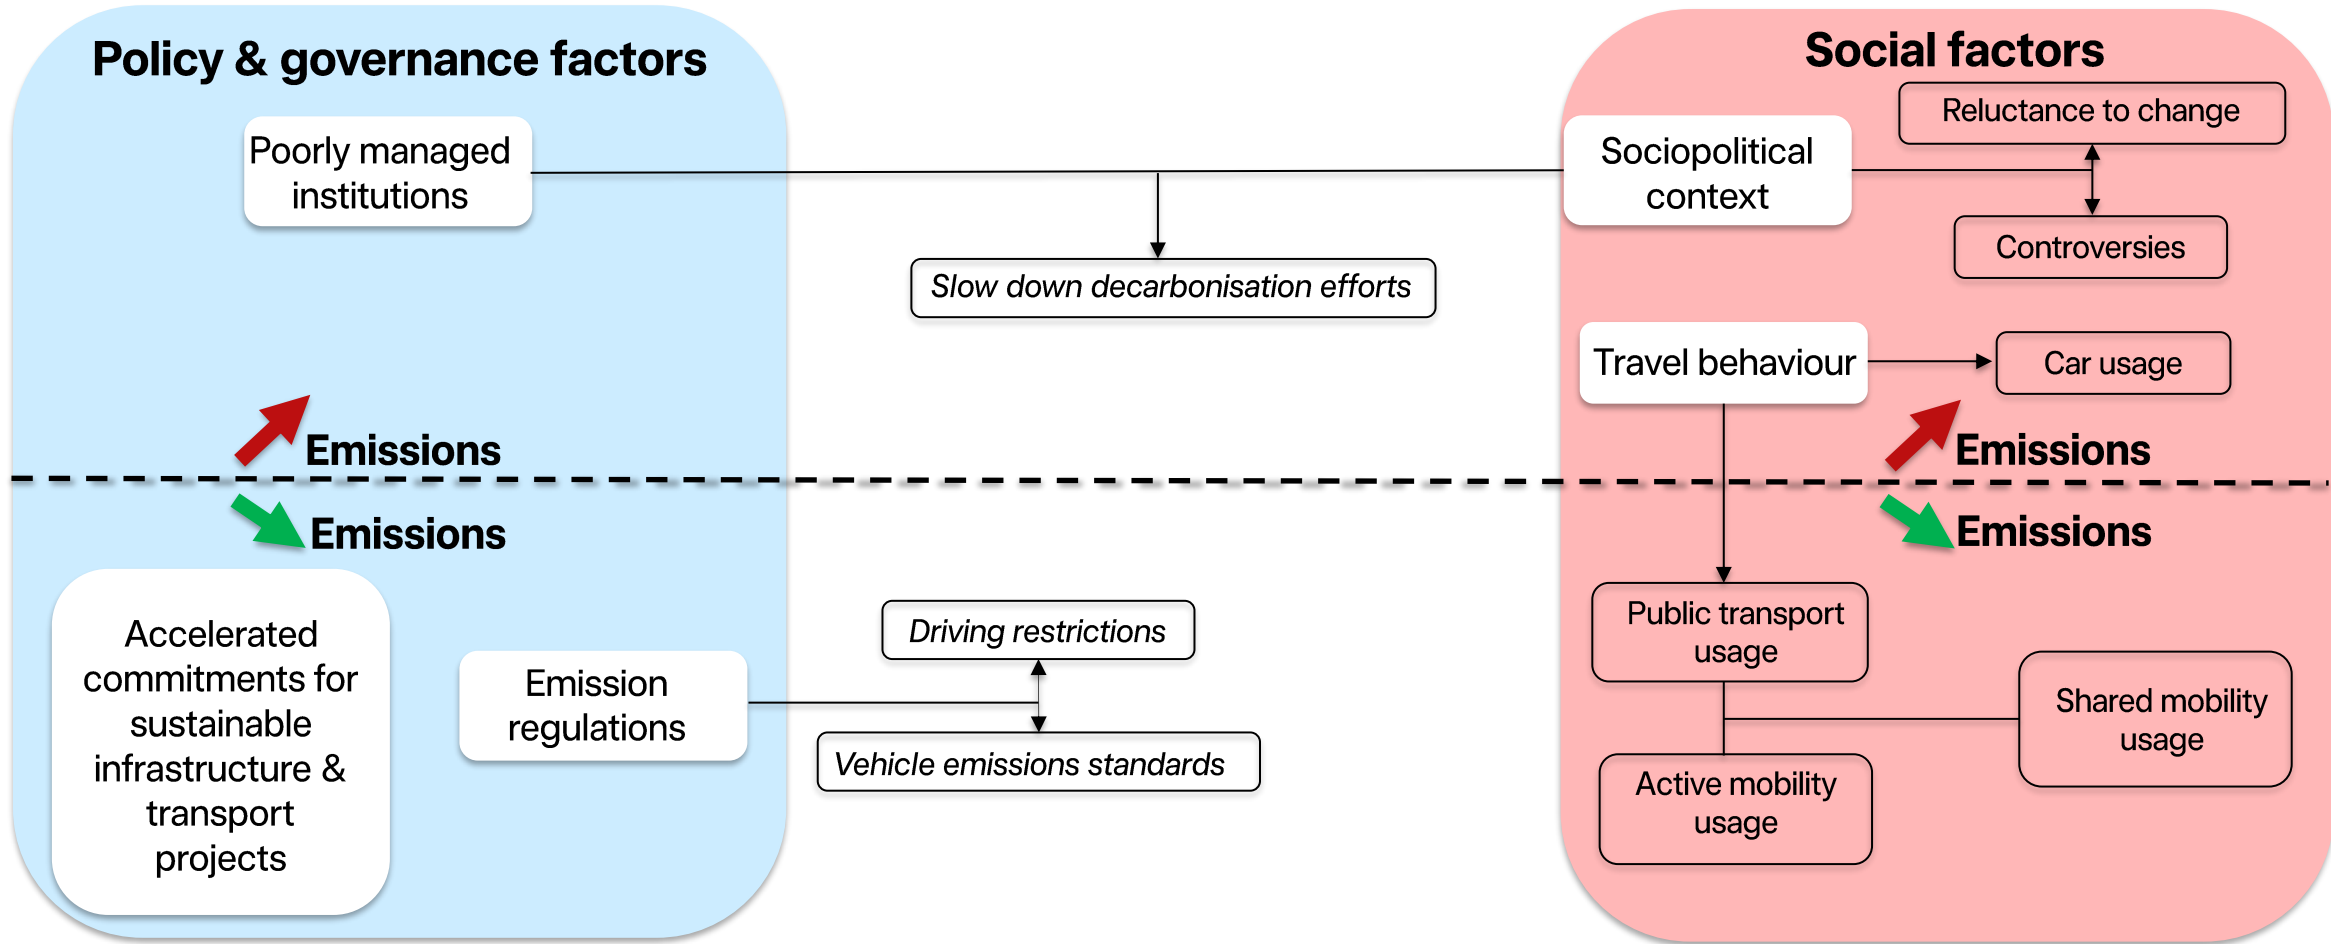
Policy & governance factors

Social factors

Poorly managed institutions

Sociopolitical context

Reluctance to change

Controversies

Slow down decarbonisation efforts

Travel behaviour

Car usage

Emissions

Emissions

Emissions

Emissions

Accelerated commitments for sustainable infrastructure & transport projects

Emission regulations

Driving restrictions

Vehicle emissions standards

Public transport usage

Shared mobility usage

Active mobility usage